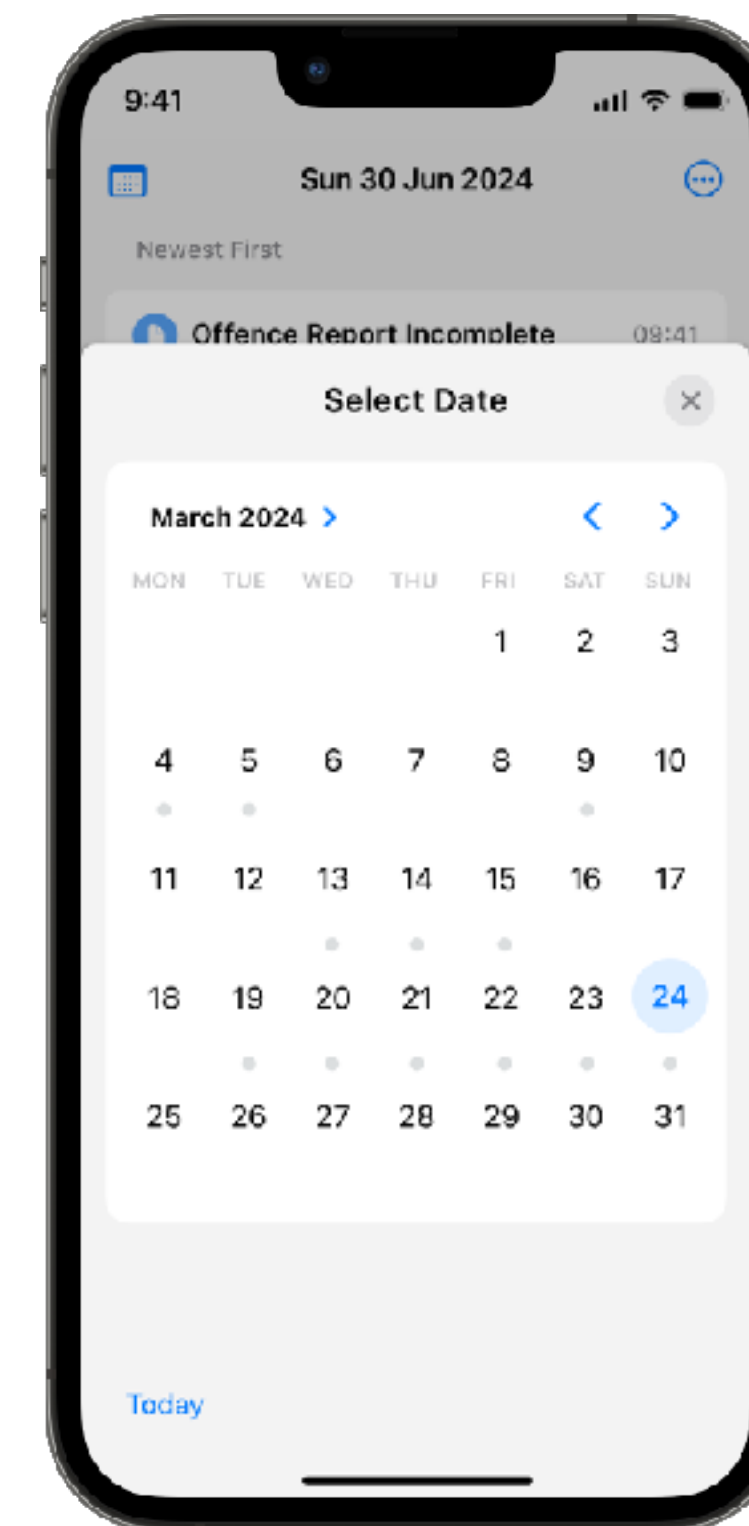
9:41

Sun 30 Jun 2024

Newest First

Offence Report Incomplete 09:41

Select Date ×

March 2024 >

< >

| MON | TUE | WED | THU | FRI | SAT | SUN |
|---|---|---|---|---|---|---|
| | | | | 1 | 2 | 3 |
| 4 | 5 | 6 | 7 | 8 | 9 | 10 |
| 11 | 12 | 13 | 14 | 15 | 16 | 17 |
| 18 | 19 | 20 | 21 | 22 | 23 | 24 |
| 25 | 26 | 27 | 28 | 29 | 30 | 31 |

Today